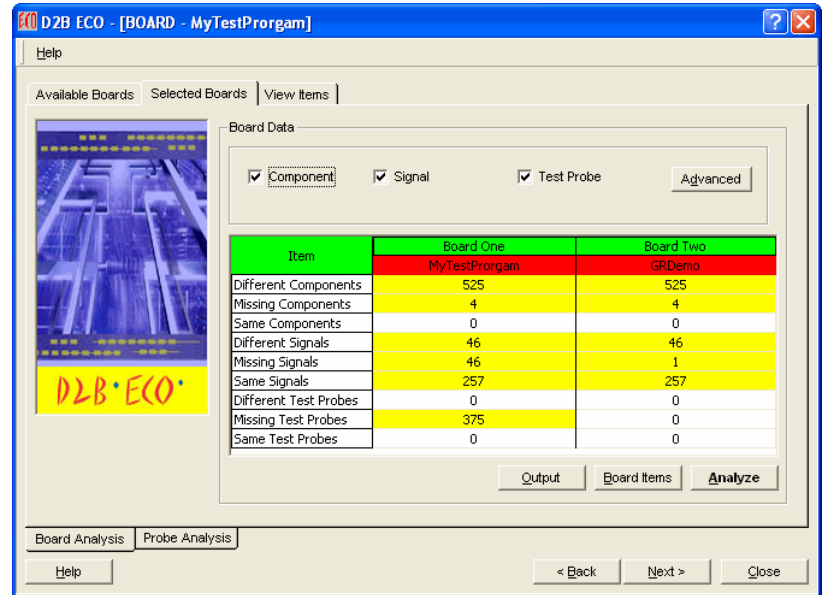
ECO D2B ECO - [BOARD - MyTestProrgam]

Help

Available Boards | Selected Boards | View Items

Board Data

☑ Component ☑ Signal ☑ Test Probe Advanced

| Item | Board One<br>MyTestProrgam | Board Two<br>GRDemo |
|---|---|---|
| Different Components | 525 | 525 |
| Missing Components | 4 | 4 |
| Same Components | 0 | 0 |
| Different Signals | 46 | 46 |
| Missing Signals | 46 | 1 |
| Same Signals | 257 | 257 |
| Different Test Probes | 0 | 0 |
| Missing Test Probes | 375 | 0 |
| Same Test Probes | 0 | 0 |

D2B·ECO·

Output Board Items Analyze

Board Analysis | Probe Analysis

Help < Back Next > Close